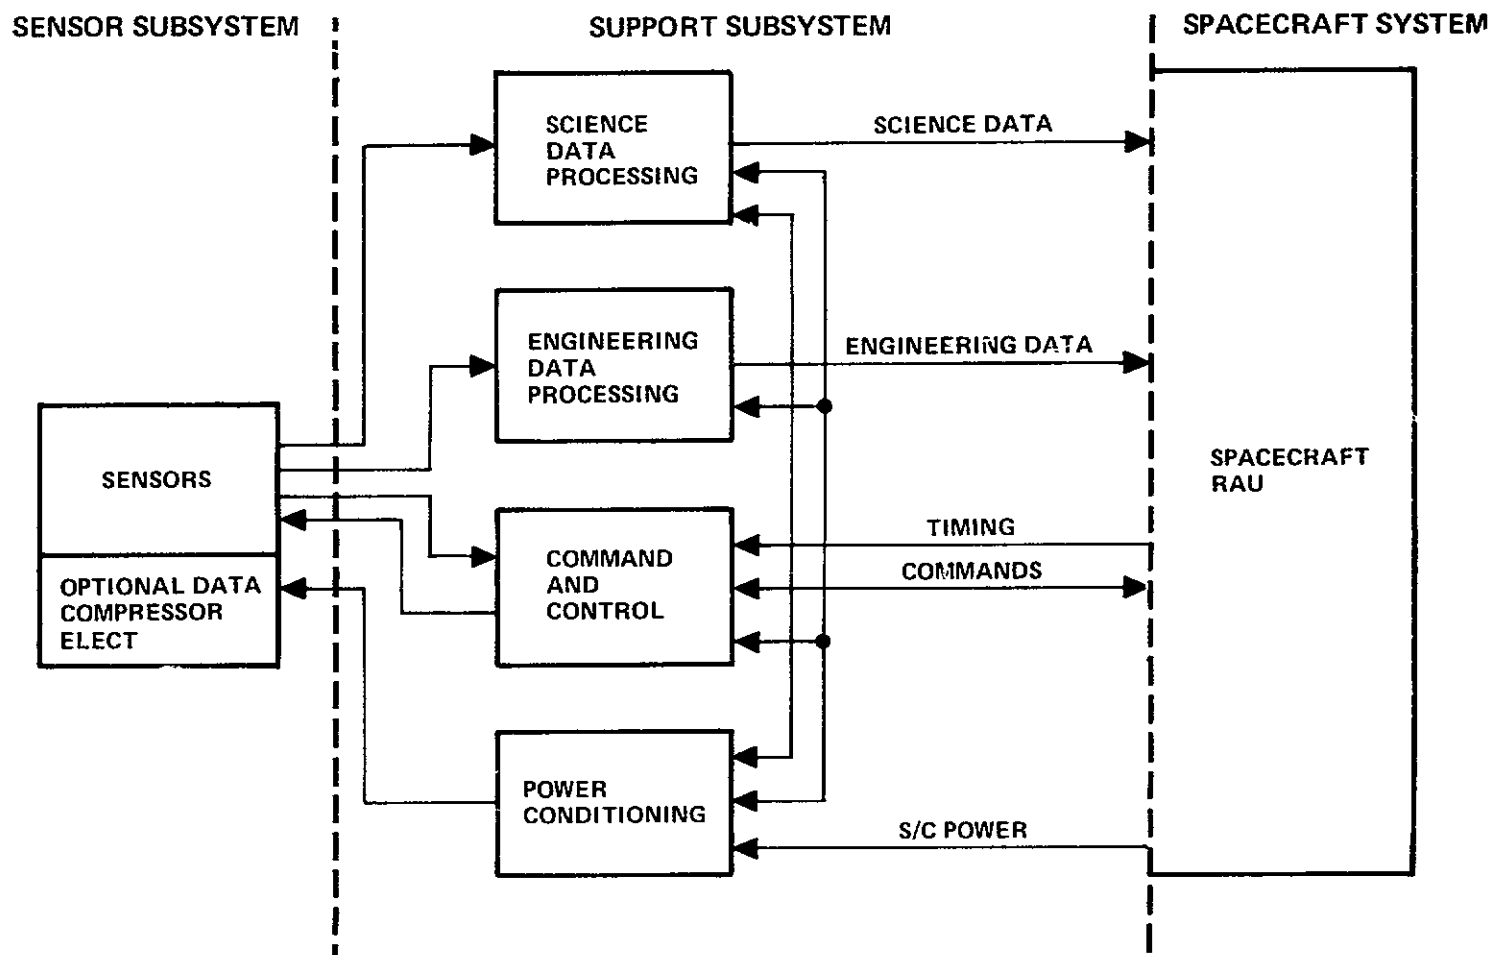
SENSOR SUBSYSTEM

SUPPORT SUBSYSTEM

SPACECRAFT SYSTEM

SCIENCE DATA PROCESSING

SCIENCE DATA

ENGINEERING DATA PROCESSING

ENGINEERING DATA

SENSORS

OPTIONAL DATA COMPRESSOR ELECT

SPACECRAFT RAU

TIMING

COMMAND AND CONTROL

COMMANDS

POWER CONDITIONING

S/C POWER